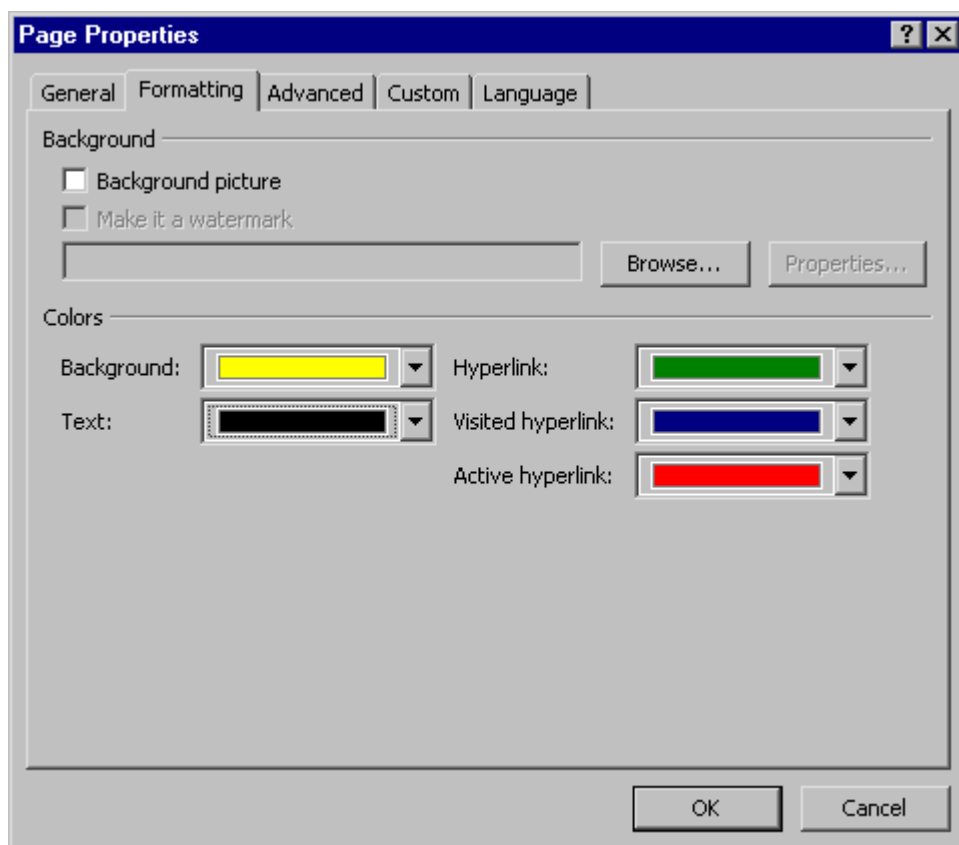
Page Properties

? X

General | Formatting | Advanced | Custom | Language

Background

Background picture

Make it a watermark

Browse...

Properties...

Colors

Background:

Hyperlink:

Text:

Visited hyperlink:

Active hyperlink:

OK

Cancel